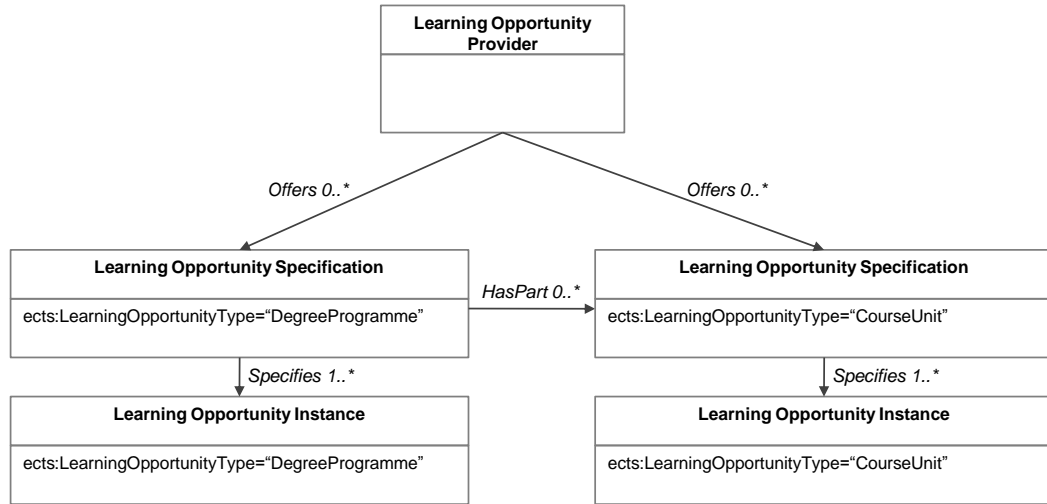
Learning Opportunity Provider

Offers 0..*

Offers 0..*

Learning Opportunity Specification

ects:LearningOpportunityType="DegreeProgramme"

HasPart 0..*

Learning Opportunity Specification

ects:LearningOpportunityType="CourseUnit"

Specifies 1..*

Specifies 1..*

Learning Opportunity Instance

ects:LearningOpportunityType="DegreeProgramme"

Learning Opportunity Instance

ects:LearningOpportunityType="CourseUnit"